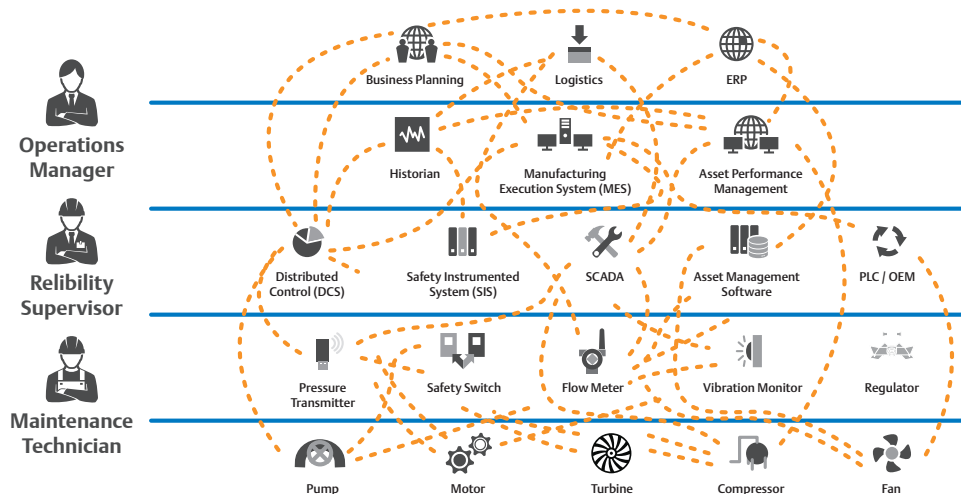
Operations Manager

Relibility Supervisor

Maintenance Technician

Business Planning

Logistics

ERP

Historian

Manufacturing Execution System (MES)

Asset Performance Management

Distributed Control (DCS)

Safety Instrumented System (SIS)

SCADA

Asset Management Software

PLC / OEM

Pressure Transmitter

Safety Switch

Flow Meter

Vibration Monitor

Regulator

Pump

Motor

Turbine

Compressor

Fan